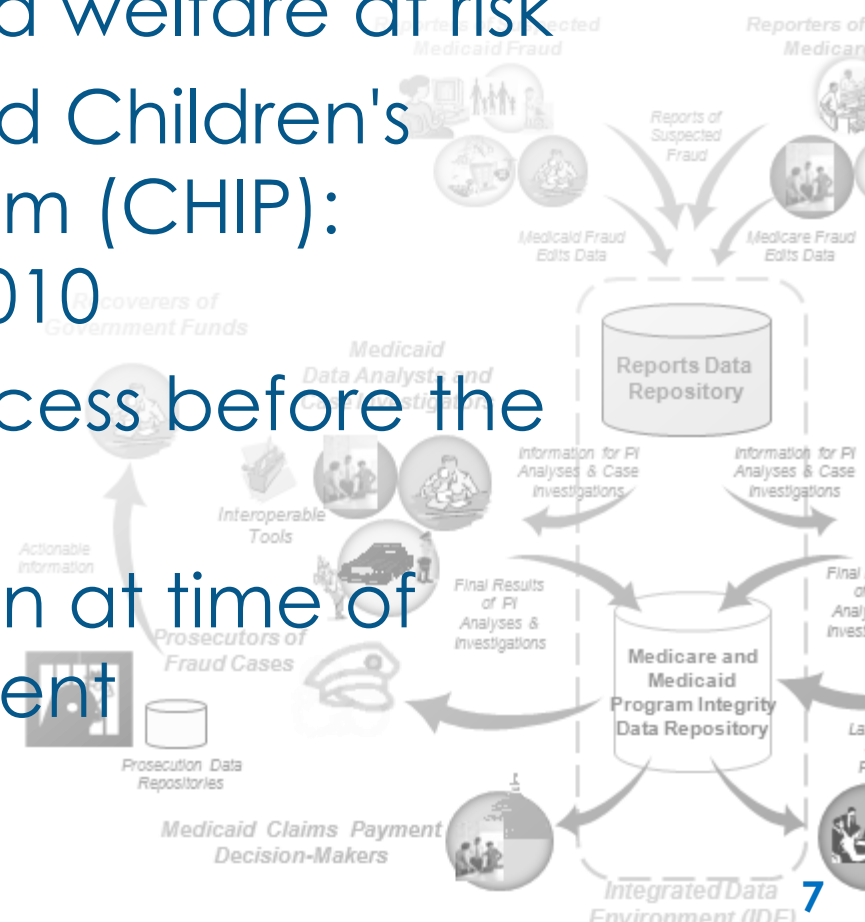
d welfare at risk

d Children's m (CHIP): 010

cess before the

n at time of ent

Reporters of Suspected Medicaid Fraud

Reporters of Medicar

Reports of Suspected Fraud

Medicaid Fraud Edits Data

Medicare Fraud Edits Data

Recoverers of Government Funds

Medicaid Data Analysts and Case Investigators

Reports Data Repository

Information for PI Analyses & Case Investigations

Information for PI Analyses & Case Investigations

Interoperable Tools

Actionable Information

Final Results of PI Analyses & Investigations

Final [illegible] of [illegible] Analy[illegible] Invest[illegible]

Prosecutors of Fraud Cases

Medicare and Medicaid Program Integrity Data Repository

Prosecution Data Repositories

La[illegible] P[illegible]

Medicaid Claims Payment Decision-Makers

Integrated Data Environment (IDE)

7